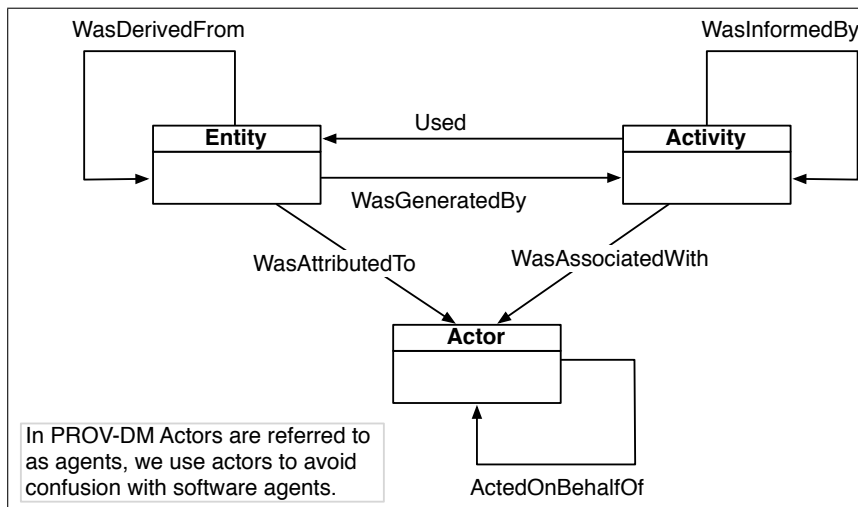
WasDerivedFrom

WasInformedBy

Used

Entity

Activity

WasGeneratedBy

WasAttributedTo

WasAssociatedWith

Actor

In PROV-DM Actors are referred to as agents, we use actors to avoid confusion with software agents.

ActedOnBehalfOf